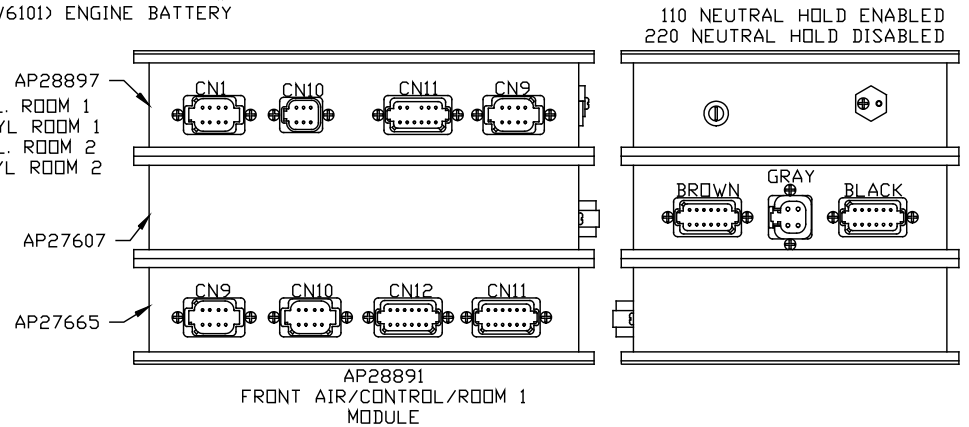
/6101) ENGINE BATTERY

110 NEUTRAL HOLD ENABLED
220 NEUTRAL HOLD DISABLED

AP28897

L. ROOM 1
YL ROOM 1
L. ROOM 2
YL ROOM 2

CN1 CN10 CN11 CN9

BROWN GRAY BLACK

AP27607

AP27665

CN9 CN10 CN12 CN11

AP28891
FRONT AIR/CONTROL/ROOM 1
MODULE